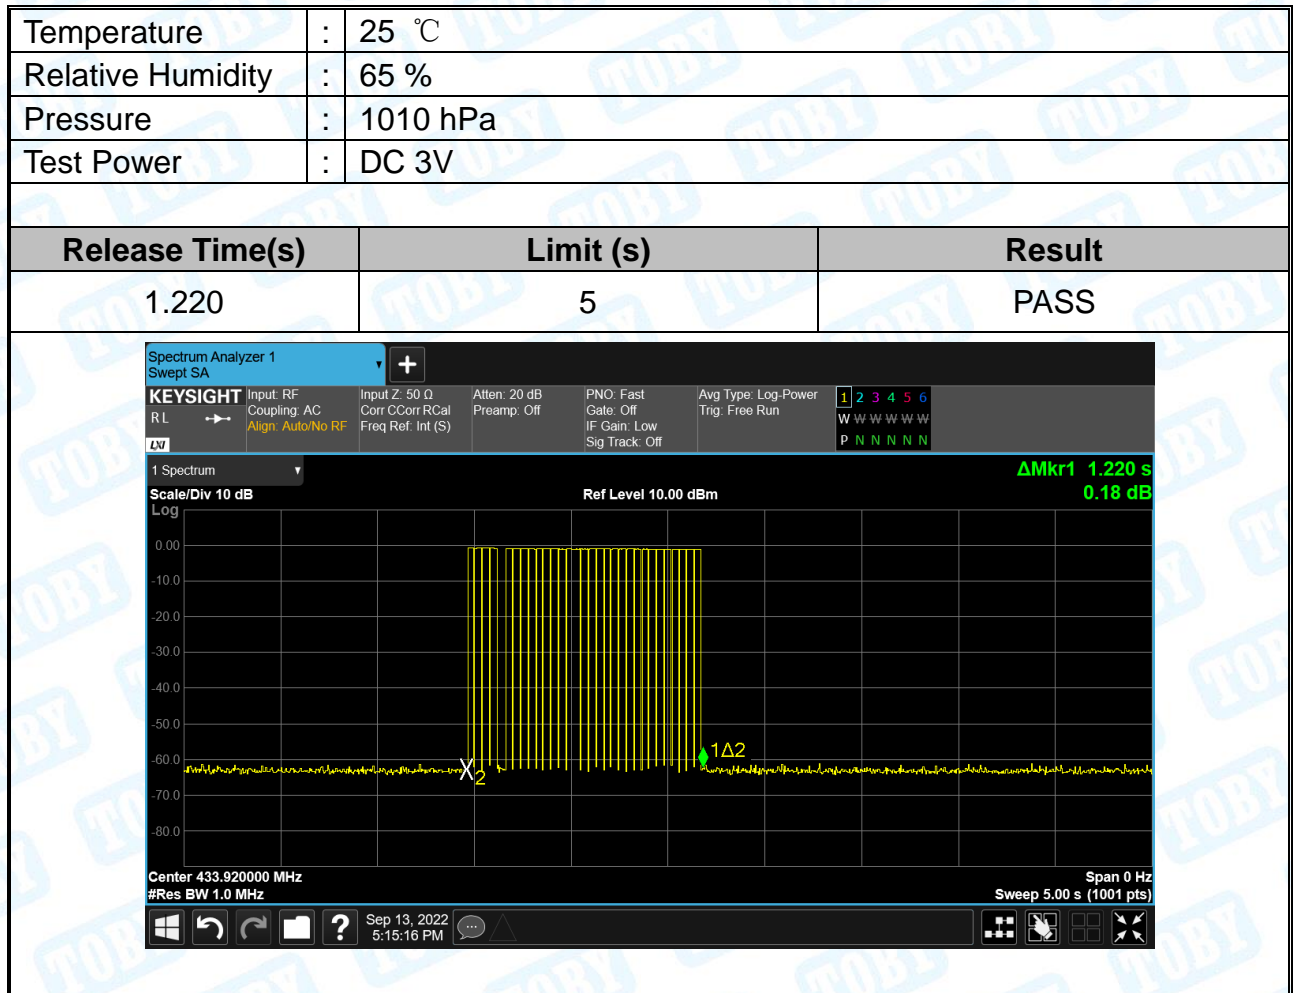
| Temperature | : | 25 ℃ |
|---|---|---|
| Relative Humidity | : | 65 % |
| Pressure | : | 1010 hPa |
| Test Power | : | DC 3V |

| Release Time(s) | Limit (s) | Result |
|---|---|---|
| 1.220 | 5 | PASS |

Spectrum Analyzer 1
Swept SA

KEYSIGHT
RL
LXI

Input: RF
Coupling: AC
Align: Auto/No RF

Input Z: 50 Ω
Corr CCorr RCal
Freq Ref: Int (S)

Atten: 20 dB
Preamp: Off

PNO: Fast
Gate: Off
IF Gain: Low
Sig Track: Off

Avg Type: Log-Power
Trig: Free Run

1 2 3 4 5 6
W W W W W W
P N N N N N

1 Spectrum

ΔMkr1 1.220 s
0.18 dB

Scale/Div 10 dB
Log

Ref Level 10.00 dBm

0.00
-10.0
-20.0
-30.0
-40.0
-50.0
-60.0
-70.0
-80.0

X2
1Δ2

Center 433.920000 MHz
#Res BW 1.0 MHz

Span 0 Hz
Sweep 5.00 s (1001 pts)

Sep 13, 2022
5:15:16 PM